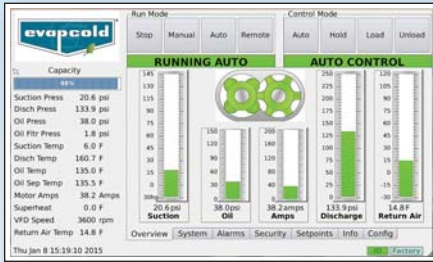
evapcold

Capacity
98%

| | |
|---|---|
| Suction Press | 20.6 psi |
| Disch Press | 133.9 psi |
| Oil Press | 38.0 psi |
| Oil Fltr Press | 1.8 psi |
| Suction Temp | 6.0 F |
| Disch Temp | 160.7 F |
| Oil Temp | 135.0 F |
| Oil Sep Temp | 135.5 F |
| Motor Amps | 38.2 Amps |
| Superheat | 0.0 F |
| VFD Speed | 3600 rpm |
| Return Air Temp | 14.8 F |

Thu Jan 8 15:19:10 2015

Run Mode
Stop Manual Auto Remote

Control Mode
Auto Hold Load Unload

RUNNING AUTO

AUTO CONTROL

145 130 115 100 85 70 55 40 25 10 -5 -20 -30
20.6 psi
Suction

150 120 90 60 30 0
38.0psi
Oil

200 160 120 80 40 0
38.2amps
Amps

250 225 200 175 150 125 100 75 50 25 0
133.9 psi
Discharge

120 100 80 60 40 20 0 -20
14.8 F
Return Air

Overview System Alarms Security Setpoints Info Config

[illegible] Factory